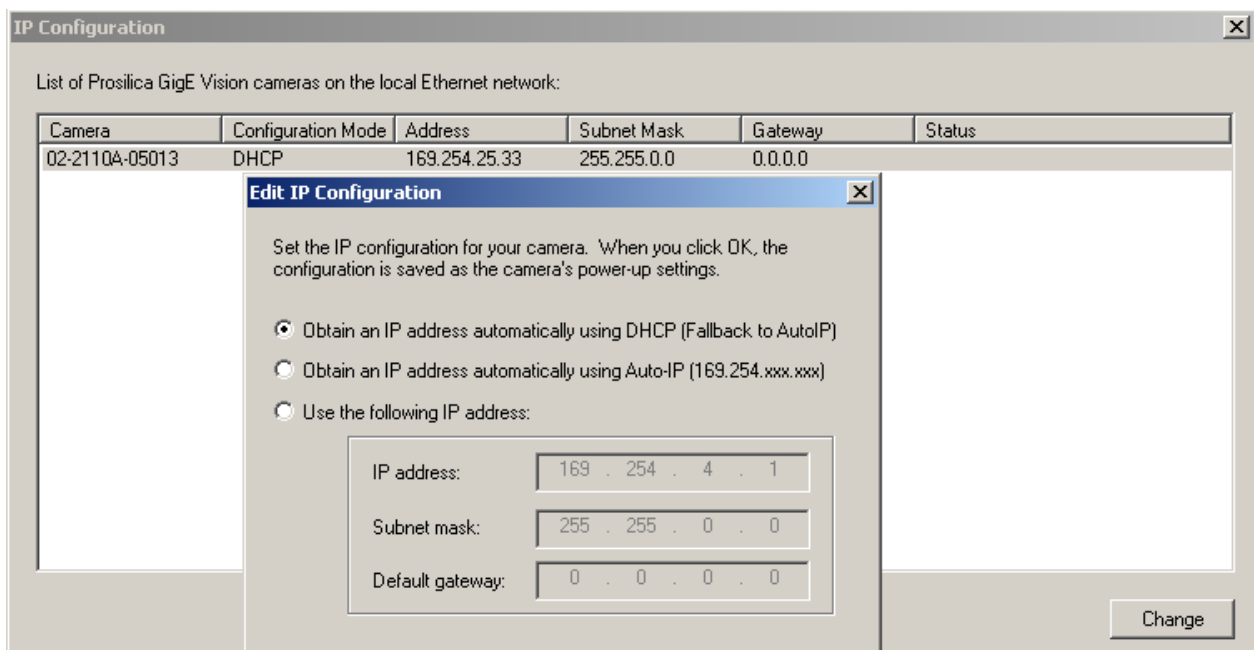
IP Configuration

List of Prosilica GigE Vision cameras on the local Ethernet network:

| Camera | Configuration Mode | Address | Subnet Mask | Gateway | Status |
|---|---|---|---|---|---|
| 02-2110A-05013 | DHCP | 169.254.25.33 | 255.255.0.0 | 0.0.0.0 | |

Edit IP Configuration

Set the IP configuration for your camera. When you click OK, the configuration is saved as the camera's power-up settings.

Obtain an IP address automatically using DHCP (Fallback to AutoIP)

Obtain an IP address automatically using Auto-IP (169.254.xxx.xxx)

Use the following IP address:

IP address: 169 . 254 . 4 . 1

Subnet mask: 255 . 255 . 0 . 0

Default gateway: 0 . 0 . 0 . 0

Change